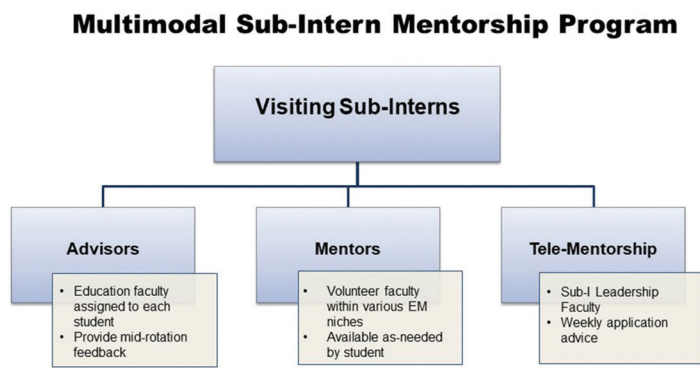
Multimodal Sub-Intern Mentorship Program

Visiting Sub-Interns

Advisors

- Education faculty assigned to each student
- Provide mid-rotation feedback

Mentors

- Volunteer faculty within various EM niches
- Available as-needed by student

Tele-Mentorship

- Sub-I Leadership Faculty
- Weekly application advice